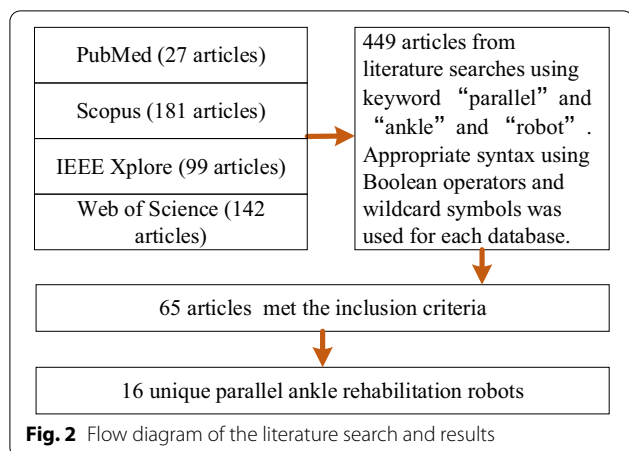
PubMed (27 articles)

Scopus (181 articles)

IEEE Xplore (99 articles)

Web of Science (142 articles)

449 articles from literature searches using keyword “parallel” and “ankle” and “robot”. Appropriate syntax using Boolean operators and wildcard symbols was used for each database.

65 articles met the inclusion criteria

16 unique parallel ankle rehabilitation robots

**Fig. 2** Flow diagram of the literature search and results